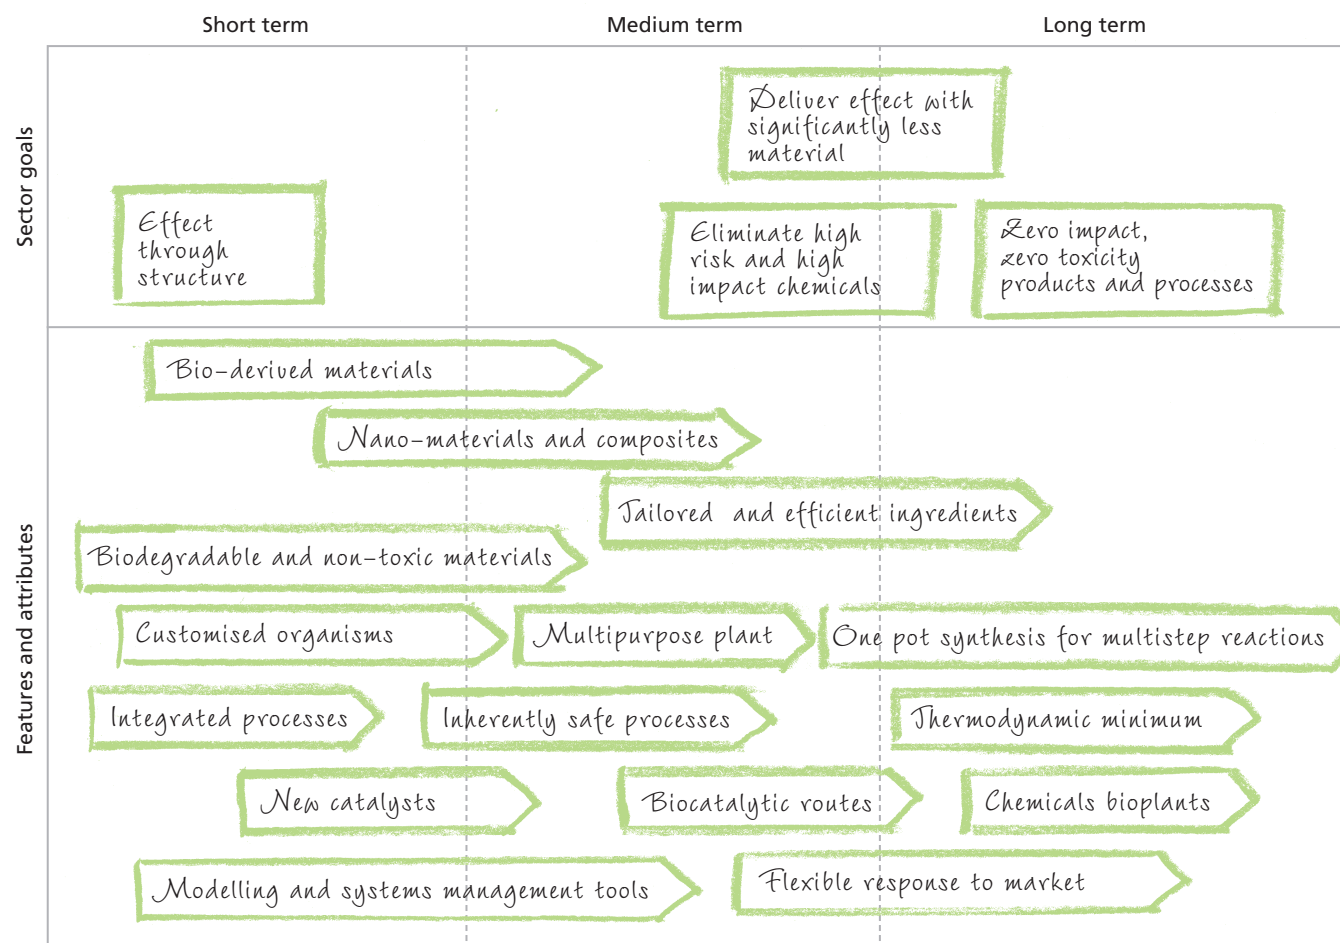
Short term

Medium term

Long term

Sector goals

Deliver effect with significantly less material

Effect through structure

Eliminate high risk and high impact chemicals

Zero impact, zero toxicity products and processes

Features and attributes

Bio-derived materials

Nano-materials and composites

Tailored and efficient ingredients

Biodegradable and non-toxic materials

Customised organisms

Multipurpose plant

One pot synthesis for multistep reactions

Integrated processes

Inherently safe processes

Thermodynamic minimum

New catalysts

Biocatalytic routes

Chemicals bioplants

Modelling and systems management tools

Flexible response to market